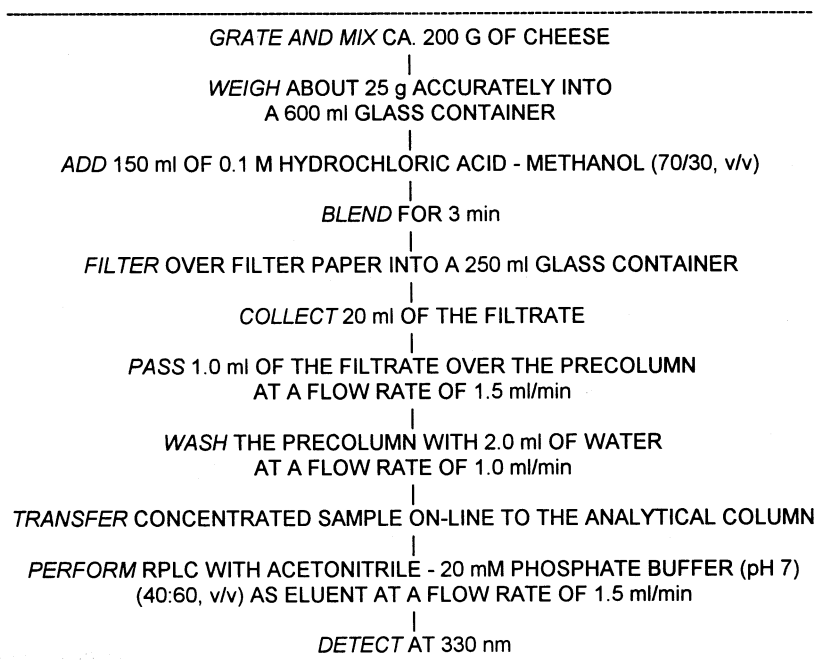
GRATE AND MIX CA. 200 G OF CHEESE

WEIGH ABOUT 25 g ACCURATELY INTO A 600 ml GLASS CONTAINER

ADD 150 ml OF 0.1 M HYDROCHLORIC ACID - METHANOL (70/30, v/v)

BLEND FOR 3 min

FILTER OVER FILTER PAPER INTO A 250 ml GLASS CONTAINER

COLLECT 20 ml OF THE FILTRATE

PASS 1.0 ml OF THE FILTRATE OVER THE PRECOLUMN AT A FLOW RATE OF 1.5 ml/min

WASH THE PRECOLUMN WITH 2.0 ml OF WATER AT A FLOW RATE OF 1.0 ml/min

TRANSFER CONCENTRATED SAMPLE ON-LINE TO THE ANALYTICAL COLUMN

PERFORM RPLC WITH ACETONITRILE - 20 mM PHOSPHATE BUFFER (pH 7) (40:60, v/v) AS ELUENT AT A FLOW RATE OF 1.5 ml/min

DETECT AT 330 nm